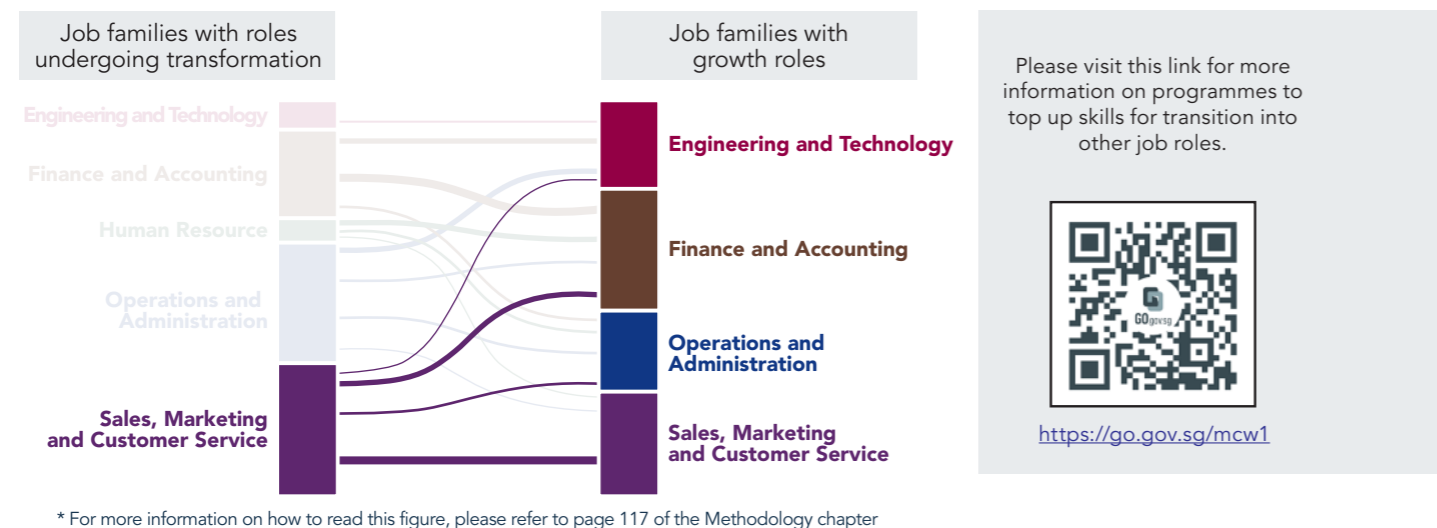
Job families with roles undergoing transformation

Job families with growth roles

Please visit this link for more information on programmes to top up skills for transition into other job roles.

Engineering and Technology

Finance and Accounting

Human Resource

Operations and Administration

Sales, Marketing and Customer Service

Engineering and Technology

Finance and Accounting

Operations and Administration

Sales, Marketing and Customer Service

GO gov.sg

https://go.gov.sg/mcw1

* For more information on how to read this figure, please refer to page 117 of the Methodology chapter